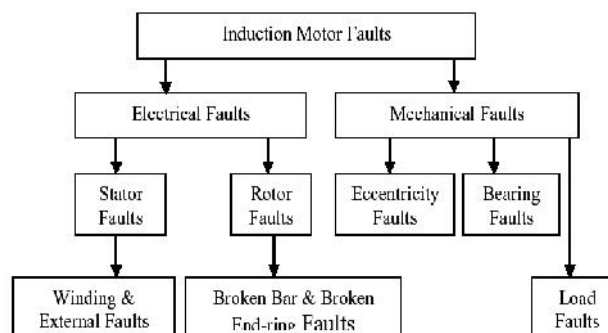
Induction Motor Faults

Electrical Faults

Mechanical Faults

Stator Faults

Rotor Faults

Eccentricity Faults

Bearing Faults

Winding & External Faults

Broken Bar & Broken End-ring Faults

Load Faults